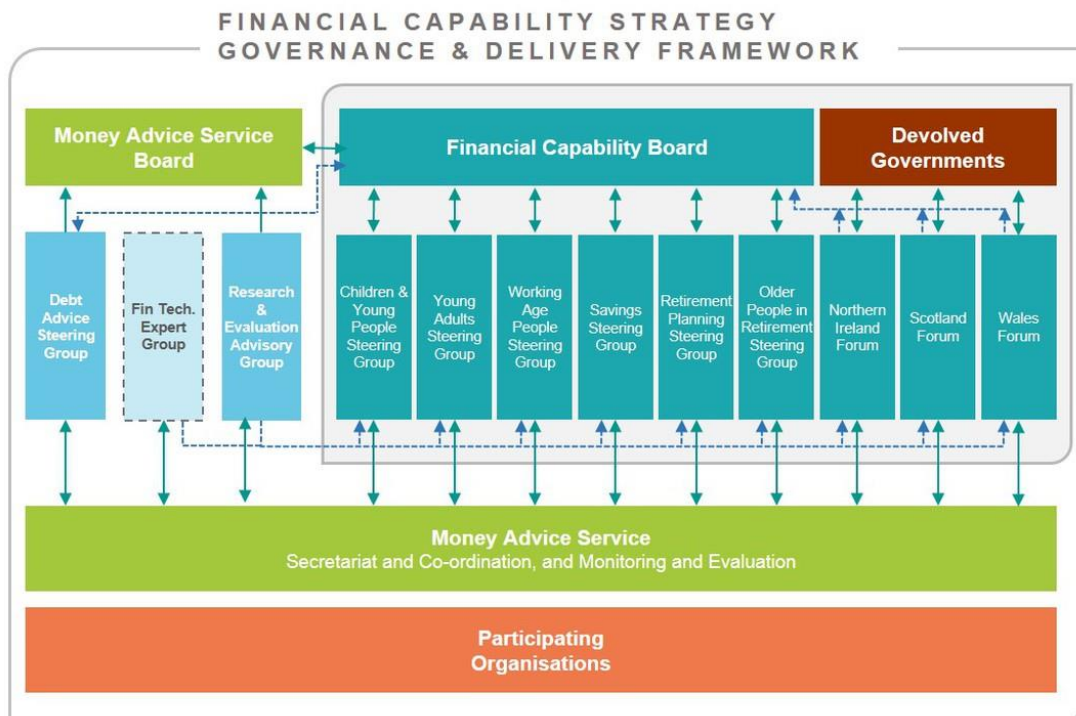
FINANCIAL CAPABILITY STRATEGY
GOVERNANCE & DELIVERY FRAMEWORK

Money Advice Service Board

Financial Capability Board

Devolved Governments

Debt Advice Steering Group

Fin Tech. Expert Group

Research & Evaluation Advisory Group

Children & Young People Steering Group

Young Adults Steering Group

Working Age People Steering Group

Savings Steering Group

Retirement Planning Steering Group

Older People in Retirement Steering Group

Northern Ireland Forum

Scotland Forum

Wales Forum

Money Advice Service
Secretariat and Co-ordination, and Monitoring and Evaluation

Participating Organisations